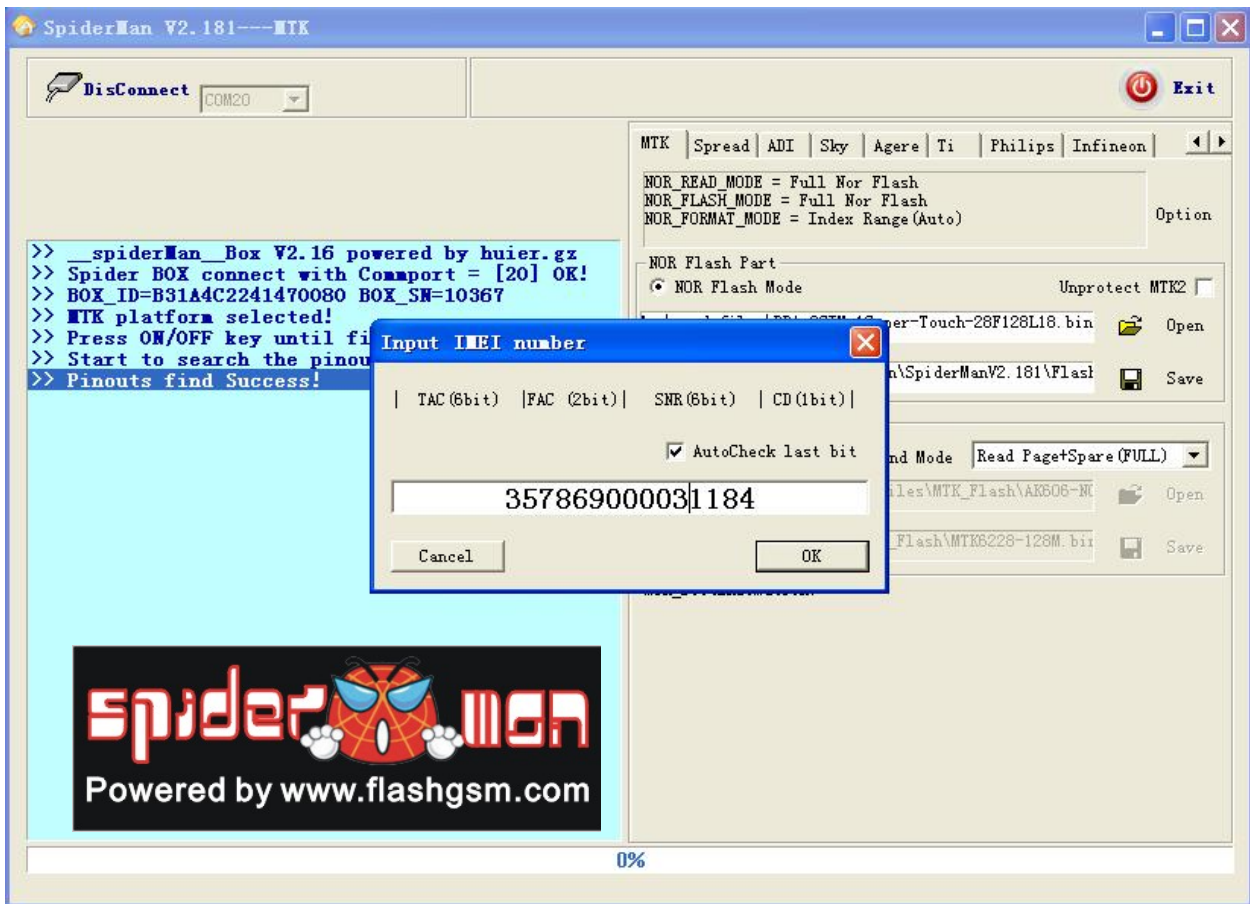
SpiderMan V2.181---MTK

DisConnect COM20

Exit

MTK | Spread | ADI | Sky | Agere | Ti | Philips | Infineon

NOR_READ_MODE = Full Nor Flash
NOR_FLASH_MODE = Full Nor Flash
NOR_FORMAT_MODE = Index Range(Auto)

Option

NOR Flash Part
NOR Flash Mode
Unprotect MTK2

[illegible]per-Touch-28F128L18.bin
Open
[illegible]n\SpiderManV2.181\Flash
Save

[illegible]nd Mode
Read Page+Spare(FULL)
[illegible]iles\MTK_Flash\AK606-N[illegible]
Open
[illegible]_Flash\MTK6228-128M.bi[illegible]
Save

>> __spiderMan__Box V2.16 powered by huier.gz
>> Spider BOX connect with Comport = [20] OK!
>> BOX_ID=B31A4C2241470080 BOX_SN=10367
>> MTK platform selected!
>> Press ON/OFF key until fi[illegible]
>> Start to search the pinou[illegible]
>> Pinouts find Success!

Input IMEI number

| TAC(6bit) |FAC (2bit)| SNR(6bit) | CD(1bit)|

AutoCheck last bit

357869000031184

Cancel
OK

spider man
Powered by www.flashgsm.com

0%